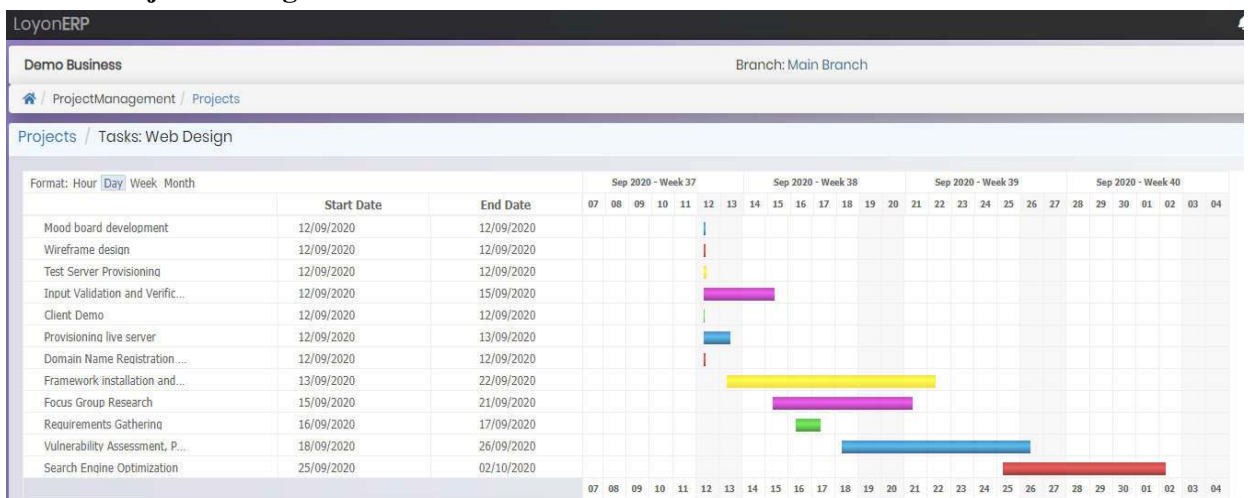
LoyonERP

Demo Business

Branch: Main Branch

ProjectManagement / Projects

Projects / Tasks: Web Design

Format: Hour Day Week Month

| | Start Date | End Date |
|---|---|---|
| Mood board development | 12/09/2020 | 12/09/2020 |
| Wireframe design | 12/09/2020 | 12/09/2020 |
| Test Server Provisioning | 12/09/2020 | 12/09/2020 |
| Input Validation and Verific... | 12/09/2020 | 15/09/2020 |
| Client Demo | 12/09/2020 | 12/09/2020 |
| Provisioning live server | 12/09/2020 | 13/09/2020 |
| Domain Name Registration ... | 12/09/2020 | 12/09/2020 |
| Framework installation and... | 13/09/2020 | 22/09/2020 |
| Focus Group Research | 15/09/2020 | 21/09/2020 |
| Requirements Gathering | 16/09/2020 | 17/09/2020 |
| Vulnerability Assessment, P... | 18/09/2020 | 26/09/2020 |
| Search Engine Optimization | 25/09/2020 | 02/10/2020 |

Sep 2020 - Week 37 Sep 2020 - Week 38 Sep 2020 - Week 39 Sep 2020 - Week 40

07 08 09 10 11 12 13 14 15 16 17 18 19 20 21 22 23 24 25 26 27 28 29 30 01 02 03 04

07 08 09 10 11 12 13 14 15 16 17 18 19 20 21 22 23 24 25 26 27 28 29 30 01 02 03 04